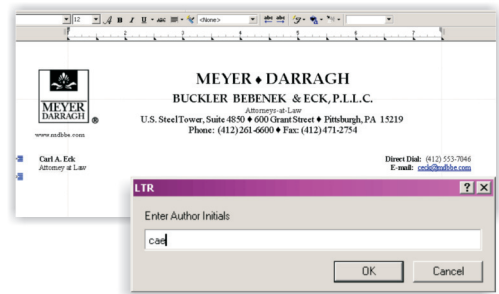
12 <None>

MEYER DARRAGH ®

www.mdbbe.com

MEYER ♦ DARRAGH
BUCKLER BEBENEK & ECK, P.L.L.C.
Attorneys-at-Law
U.S. Steel Tower, Suite 4850 ♦ 600 Grant Street ♦ Pittsburgh, PA 15219
Phone: (412) 261-6600 ♦ Fax: (412) 471-2754

Carl A. Eck
Attorney at Law

Direct Dial: (412) 553-7046
E-mail: ceck@mdbbe.com

LTR
? X
Enter Author Initials
cae
OK
Cancel